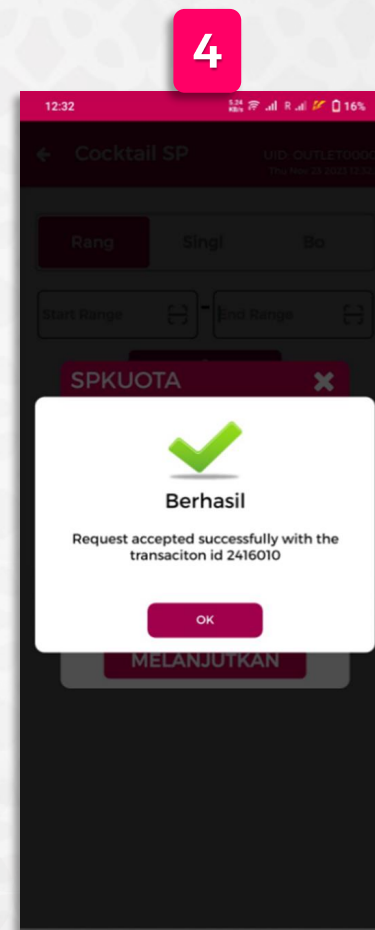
4

12:32

5.24 KB/s 16%

Cocktail SP

UID: OUTLET000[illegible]
Thu Nov 24 2022 12:3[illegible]

Rang

Singl

Bo

Start Range

End Range

SPKUOTA

Berhasil

Request accepted successfully with the transaciton id 2416010

OK

MELANJUTKAN